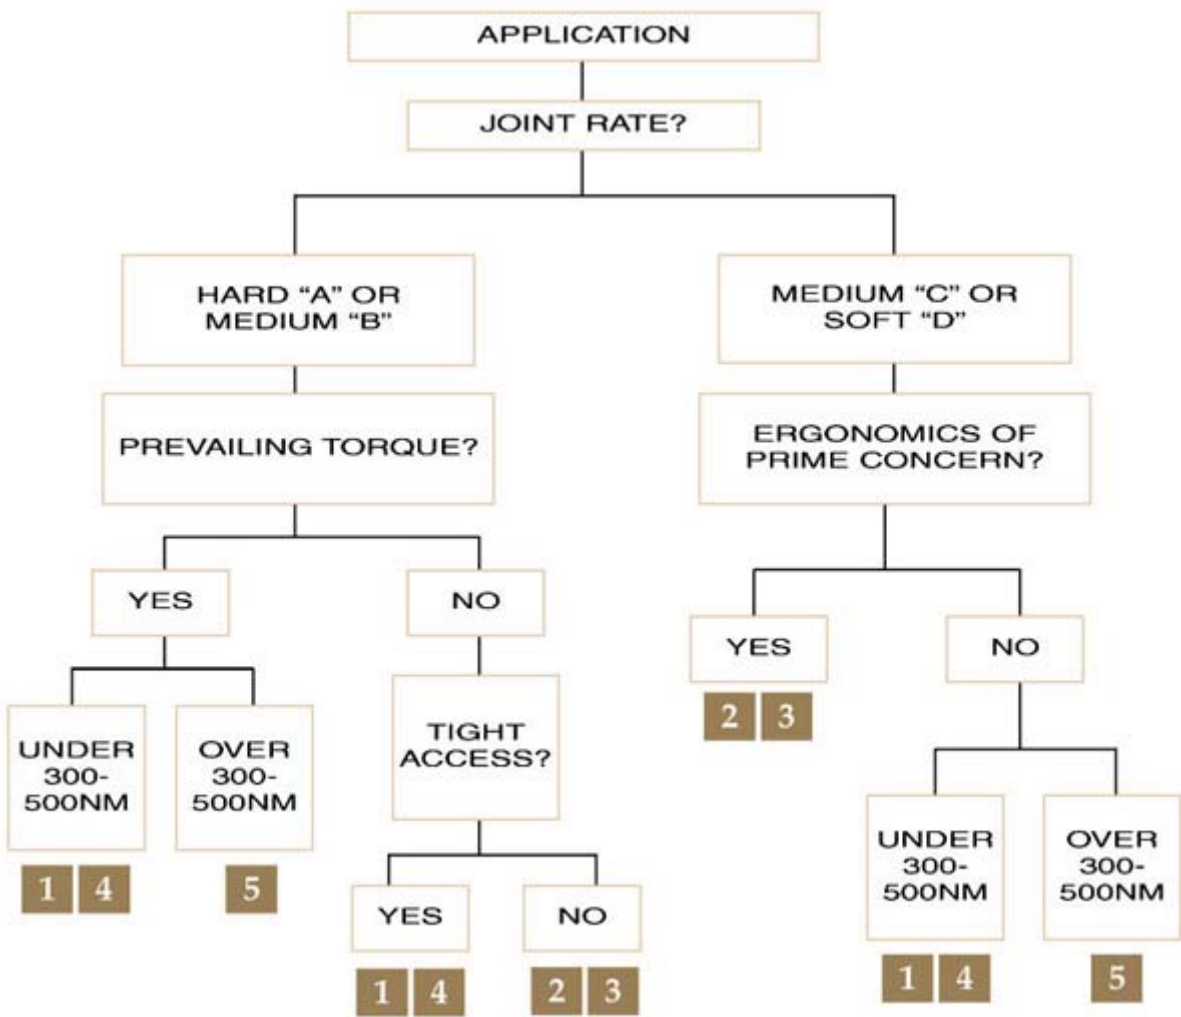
APPLICATION

JOINT RATE?

HARD "A" OR MEDIUM "B"

PREVAILING TORQUE?

YES

UNDER 300-500NM

1 4

OVER 300-500NM

5

NO

TIGHT ACCESS?

YES

1 4

NO

2 3

MEDIUM "C" OR SOFT "D"

ERGONOMICS OF PRIME CONCERN?

YES

2 3

NO

UNDER 300-500NM

1 4

OVER 300-500NM

5